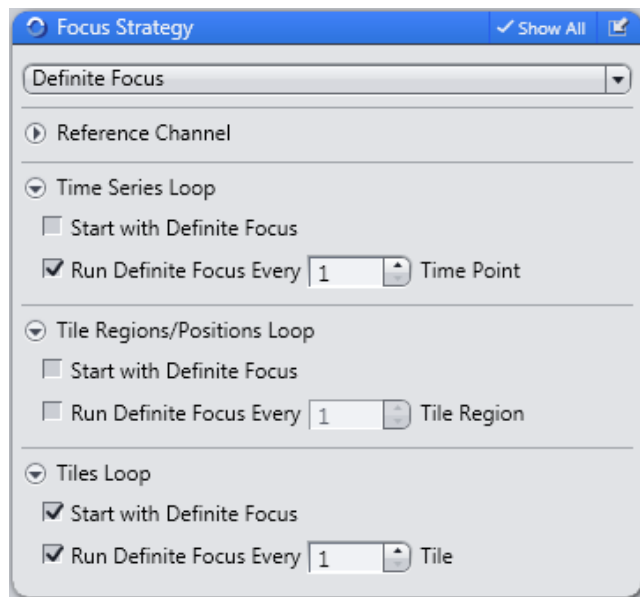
Focus Strategy
Show All

Definite Focus

Reference Channel

Time Series Loop
Start with Definite Focus
Run Definite Focus Every 1 Time Point

Tile Regions/Positions Loop
Start with Definite Focus
Run Definite Focus Every 1 Tile Region

Tiles Loop
Start with Definite Focus
Run Definite Focus Every 1 Tile